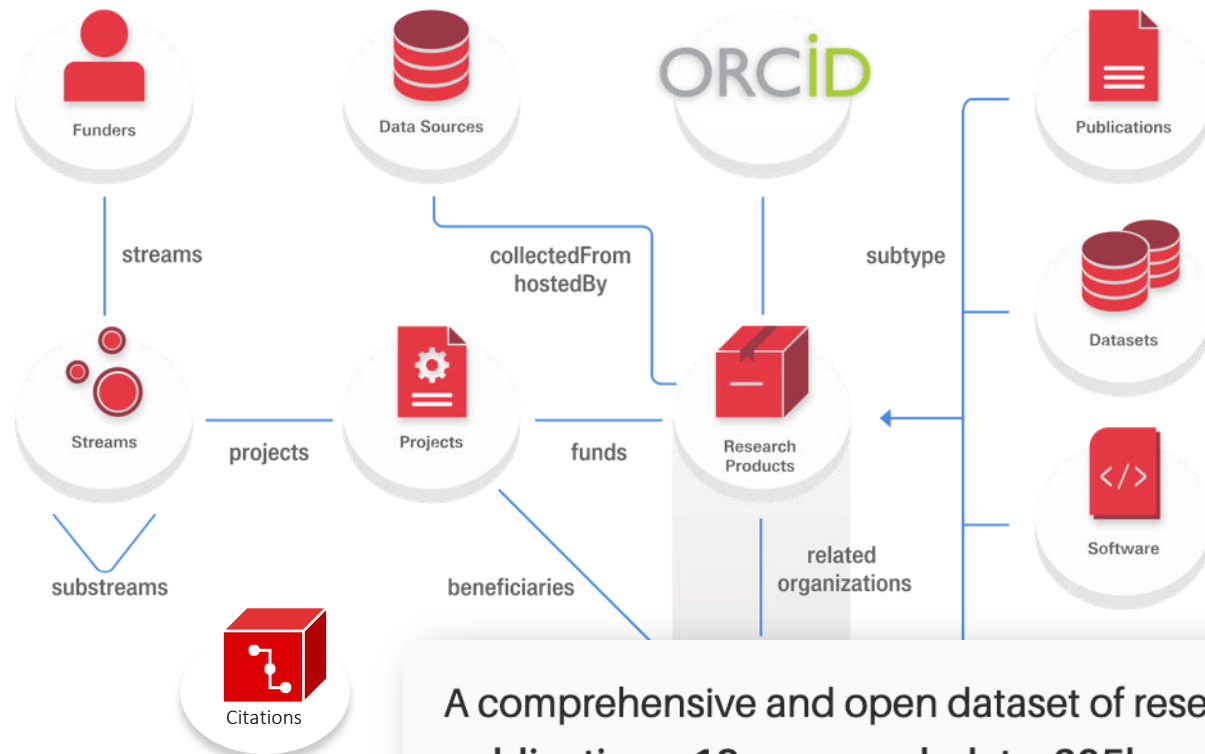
Funders

Data Sources

ORCID

Publications

streams

collectedFrom hostedBy

subtype

Datasets

Streams

projects

Projects

funds

Research Products

Software

substreams

beneficiaries

related organizations

Citations

A comprehensive and open dataset of rese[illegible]